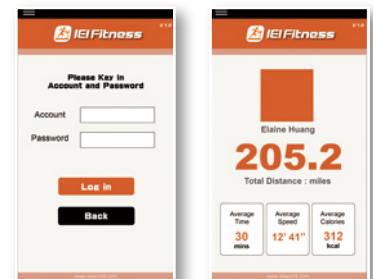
IEI Fitness

Please Key in Account and Password

Account

Password

Log in

Back

IEI Fitness

Elaine Huang

205.2

Total Distance : miles

Average Time
30
mins

Average Speed
12' 41"

Average Calories
312
kcal